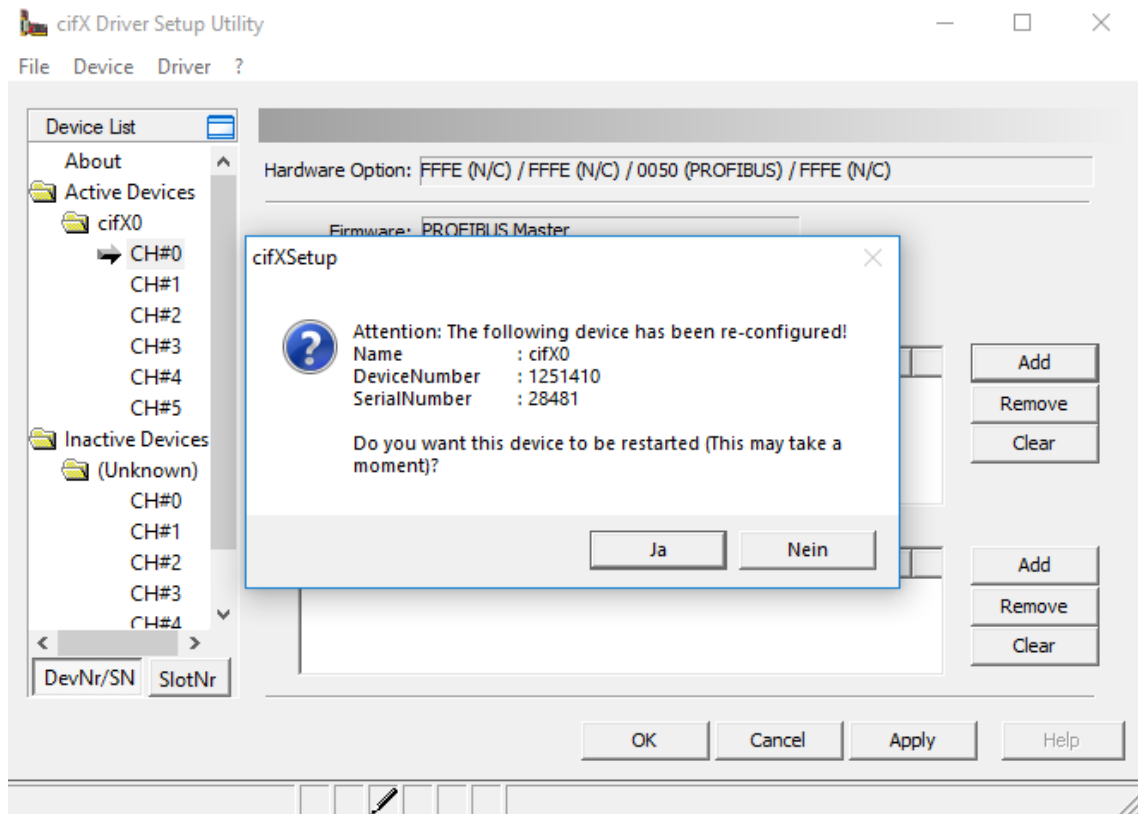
cifX Driver Setup Utility

File Device Driver ?

Device List

About
Active Devices
cifX0
CH#0
CH#1
CH#2
CH#3
CH#4
CH#5
Inactive Devices
(Unknown)
CH#0
CH#1
CH#2
CH#3
CH#4

DevNr/SN SlotNr

Hardware Option: FFFE (N/C) / FFFE (N/C) / 0050 (PROFIBUS) / FFFE (N/C)

Firmware: PROFIBUS Master

cifXSetup

Attention: The following device has been re-configured!
Name : cifX0
DeviceNumber : 1251410
SerialNumber : 28481

Do you want this device to be restarted (This may take a moment)?

Ja Nein

Add
Remove
Clear

Add
Remove
Clear

OK Cancel Apply Help